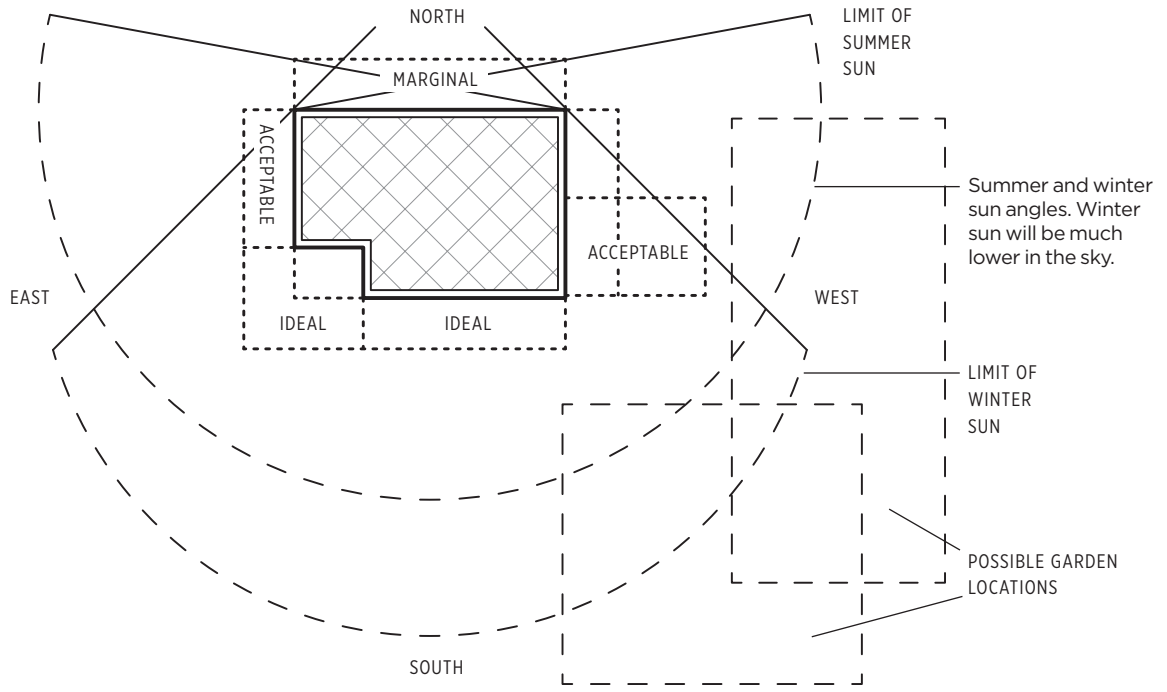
NORTH

LIMIT OF SUMMER SUN

MARGINAL

ACCEPTABLE

ACCEPTABLE

Summer and winter sun angles. Winter sun will be much lower in the sky.

EAST

WEST

IDEAL

IDEAL

LIMIT OF WINTER SUN

POSSIBLE GARDEN LOCATIONS

SOUTH